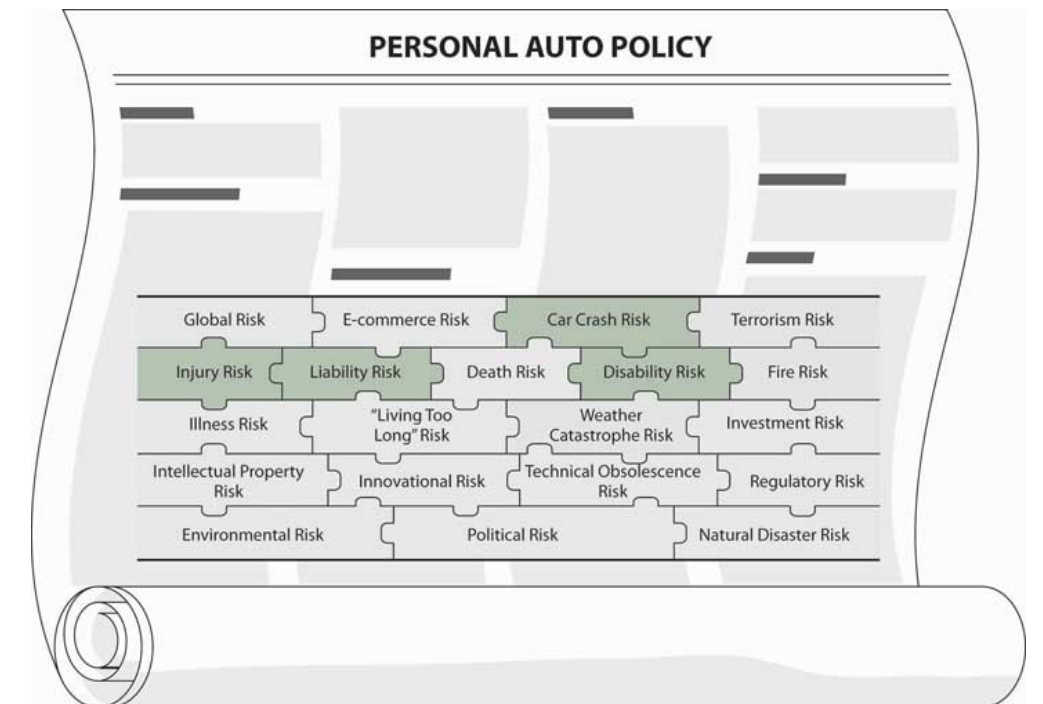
PERSONAL AUTO POLICY

Global Risk
E-commerce Risk
Car Crash Risk
Terrorism Risk
Injury Risk
Liability Risk
Death Risk
Disability Risk
Fire Risk
Illness Risk
"Living Too Long" Risk
Weather Catastrophe Risk
Investment Risk
Intellectual Property Risk
Innovational Risk
Technical Obsolescence Risk
Regulatory Risk
Environmental Risk
Political Risk
Natural Disaster Risk